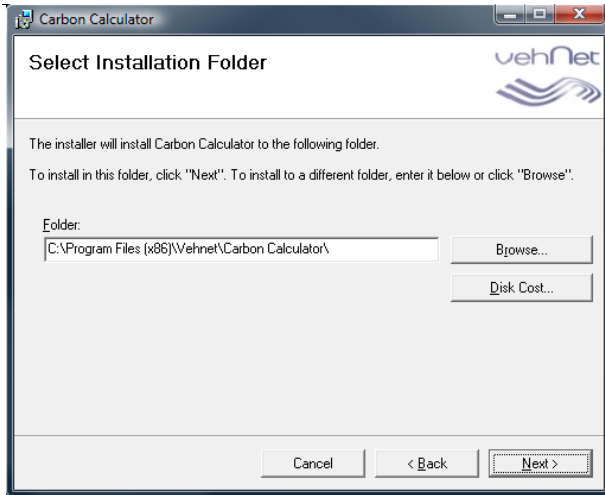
Carbon Calculator

Select Installation Folder

vehNet

The installer will install Carbon Calculator to the following folder.

To install in this folder, click "Next". To install to a different folder, enter it below or click "Browse".

Folder:

C:\Program Files (x86)\Vehnet\Carbon Calculator\

Browse...

Disk Cost...

Cancel

< Back

Next >